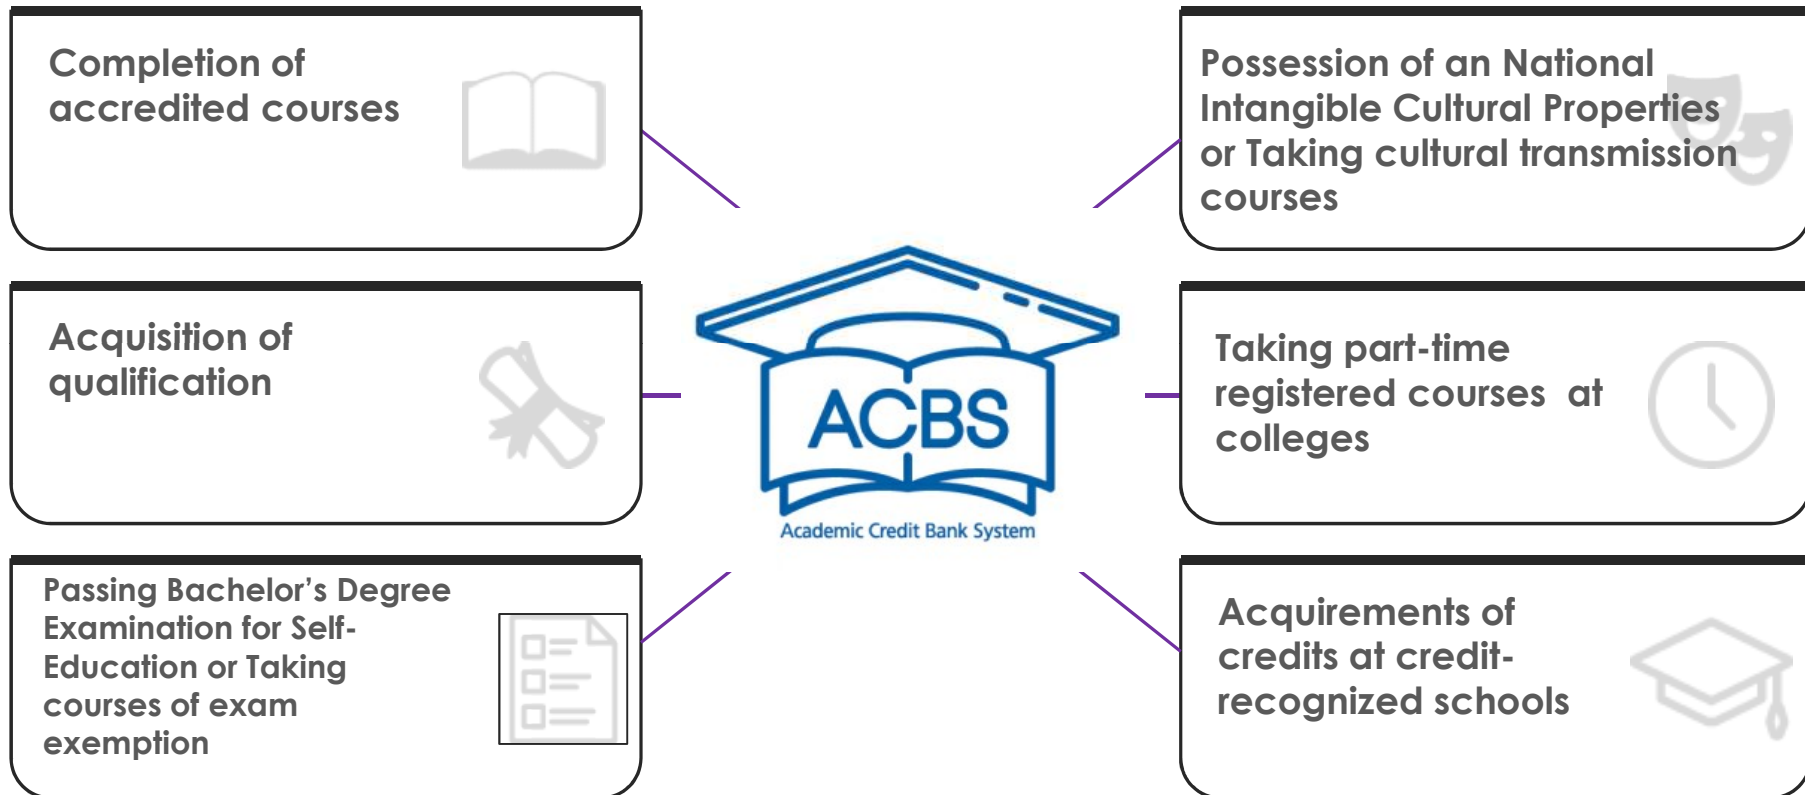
Completion of accredited courses

Acquisition of qualification

Passing Bachelor's Degree Examination for Self-Education or Taking courses of exam exemption

ACBS
Academic Credit Bank System

Possession of an National Intangible Cultural Properties or Taking cultural transmission courses

Taking part-time registered courses at colleges

Acquirements of credits at credit-recognized schools